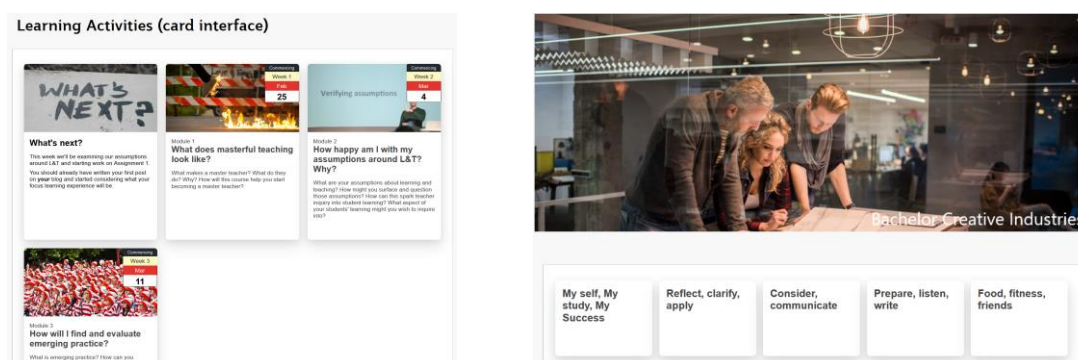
Learning Activities (card interface)

WHAT'S NEXT?

What's next?

This week we'll be examining our assumptions around L&T and starting work on Assignment 1.

You should already have written your first post on your blog and started considering what your focus learning experience will be.

Commencing
Week 1
Feb
25

Module 1
What does masterful teaching look like?

What makes a master teacher? What do they do? Why? How will this course help you start becoming a master teacher?

Verifying assumptions

Commencing
Week 2
Mar
4

Module 2
How happy am I with my assumptions around L&T? Why?

What are your assumptions about learning and teaching? How might you surface and question those assumptions? How can this spark teacher inquiry into student learning? What aspect of your students' learning might you wish to inquire into?

Commencing
Week 3
Mar
11

Module 3
How will I find and evaluate emerging practice?

What is emerging practice? How can you

Bachelor Creative Industries

My self, My study, My Success

Reflect, clarify, apply

Consider, communicate

Prepare, listen, write

Food, fitness, friends